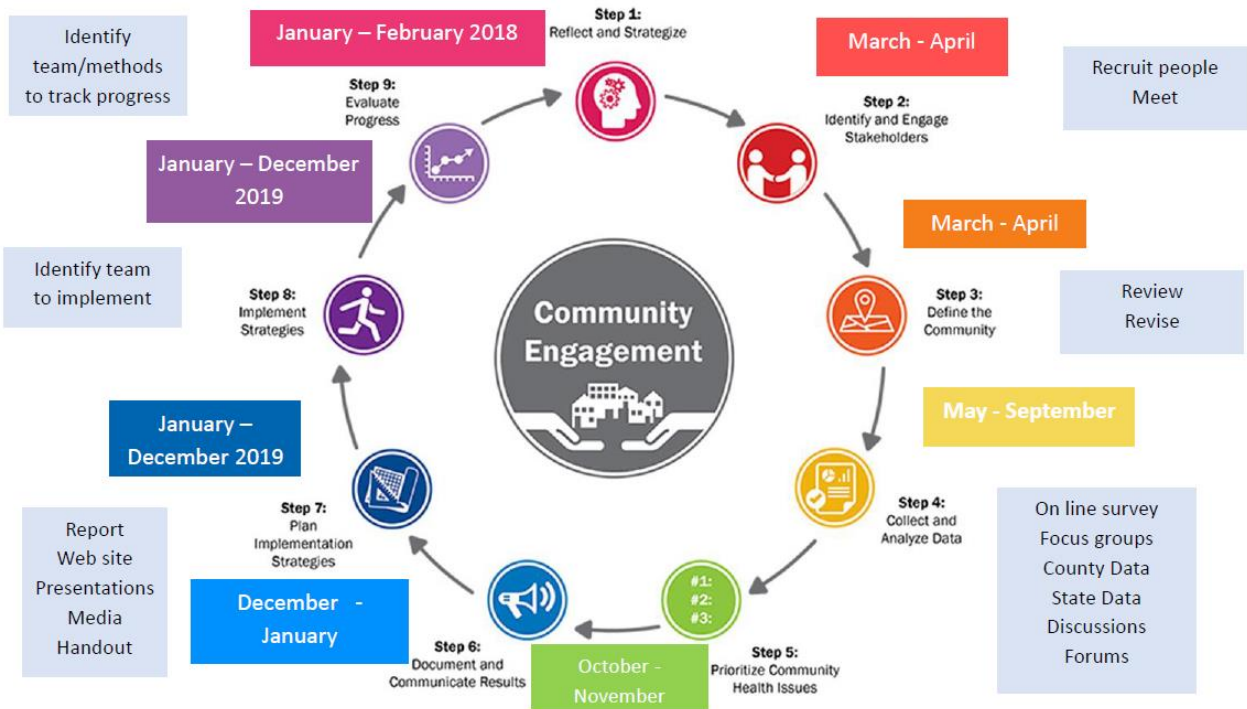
Identify team/methods to track progress

January – February 2018

Step 1: Reflect and Strategize

March - April

Recruit people Meet

Step 9: Evaluate Progress

January – December 2019

Step 2: Identify and Engage Stakeholders

March - April

Identify team to implement

Step 8: Implement Strategies

Community Engagement

Step 3: Define the Community

Review Revise

May - September

January – December 2019

Step 4: Collect and Analyze Data

Step 7: Plan Implementation Strategies

Report Web site Presentations Media Handout

On line survey Focus groups County Data State Data Discussions Forums

December - January

#1: #2: #3:

Step 6: Document and Communicate Results

October - November

Step 5: Prioritize Community Health Issues